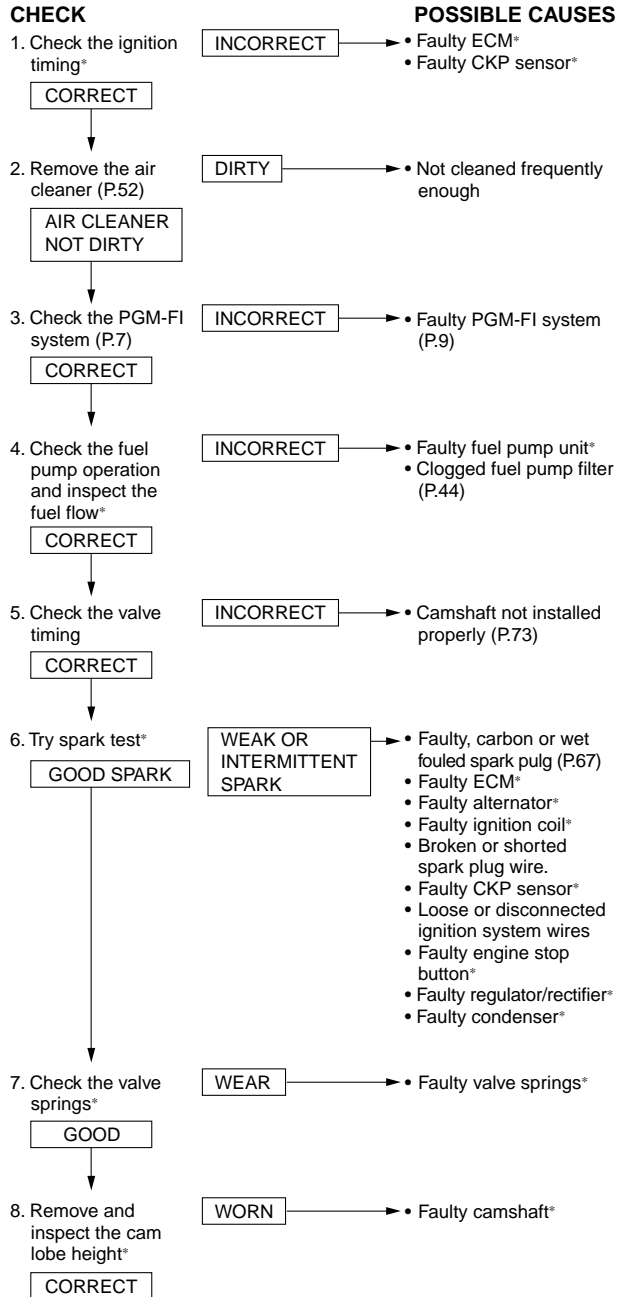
CHECK

POSSIBLE CAUSES

1. Check the ignition timing*

INCORRECT

• Faulty ECM*
• Faulty CKP sensor*

CORRECT

2. Remove the air cleaner (P.52)

DIRTY

• Not cleaned frequently enough

AIR CLEANER NOT DIRTY

3. Check the PGM-FI system (P.7)

INCORRECT

• Faulty PGM-FI system (P.9)

CORRECT

4. Check the fuel pump operation and inspect the fuel flow*

INCORRECT

• Faulty fuel pump unit*
• Clogged fuel pump filter (P.44)

CORRECT

5. Check the valve timing

INCORRECT

• Camshaft not installed properly (P.73)

CORRECT

6. Try spark test*

WEAK OR INTERMITTENT SPARK

• Faulty, carbon or wet fouled spark pulg (P.67)
• Faulty ECM*
• Faulty alternator*
• Faulty ignition coil*
• Broken or shorted spark plug wire.
• Faulty CKP sensor*
• Loose or disconnected ignition system wires
• Faulty engine stop button*
• Faulty regulator/rectifier*
• Faulty condenser*

GOOD SPARK

7. Check the valve springs*

WEAR

• Faulty valve springs*

GOOD

8. Remove and inspect the cam lobe height*

WORN

• Faulty camshaft*

CORRECT